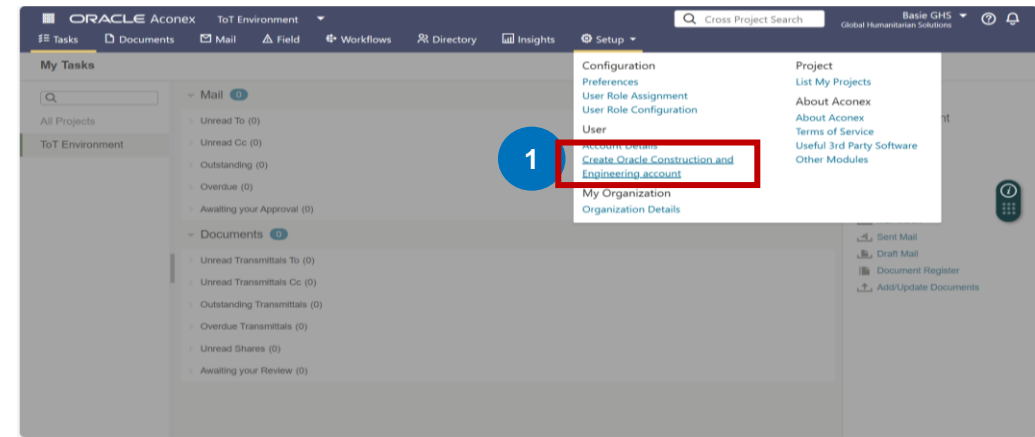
ORACLE Aconex ToT Environment
Cross Project Search
Basie GHS
Global Humanitarian Solutions

Tasks Documents Mail Field Workflows Directory Insights Setup

My Tasks

All Projects
ToT Environment

Mail 0
Unread To (0)
Unread Cc (0)
Outstanding (0)
Overdue (0)
Awaiting your Approval (0)

Documents 0
Unread Transmittals To (0)
Unread Transmittals Cc (0)
Outstanding Transmittals (0)
Overdue Transmittals (0)
Unread Shares (0)
Awaiting your Review (0)

Configuration
Preferences
User Role Assignment
User Role Configuration
User
Account Details
Create Oracle Construction and Engineering account
My Organization
Organization Details

Project
List My Projects
About Aconex
About Aconex
Terms of Service
Useful 3rd Party Software
Other Modules

1

nt

Sent Mail
Draft Mail
Document Register
Add/Update Documents